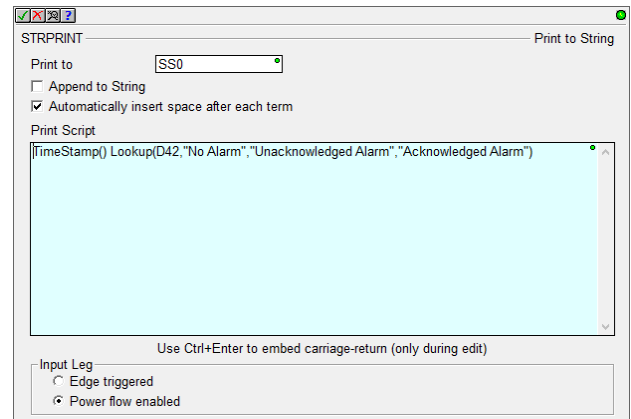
STRPRINT

Print to String

Print to SS0

Append to String

Automatically insert space after each term

Print Script

TimeStamp() Lookup(D42,"No Alarm","Unacknowledged Alarm","Acknowledged Alarm")

Use Ctrl+Enter to embed carriage-return (only during edit)

Input Leg

Edge triggered

Power flow enabled